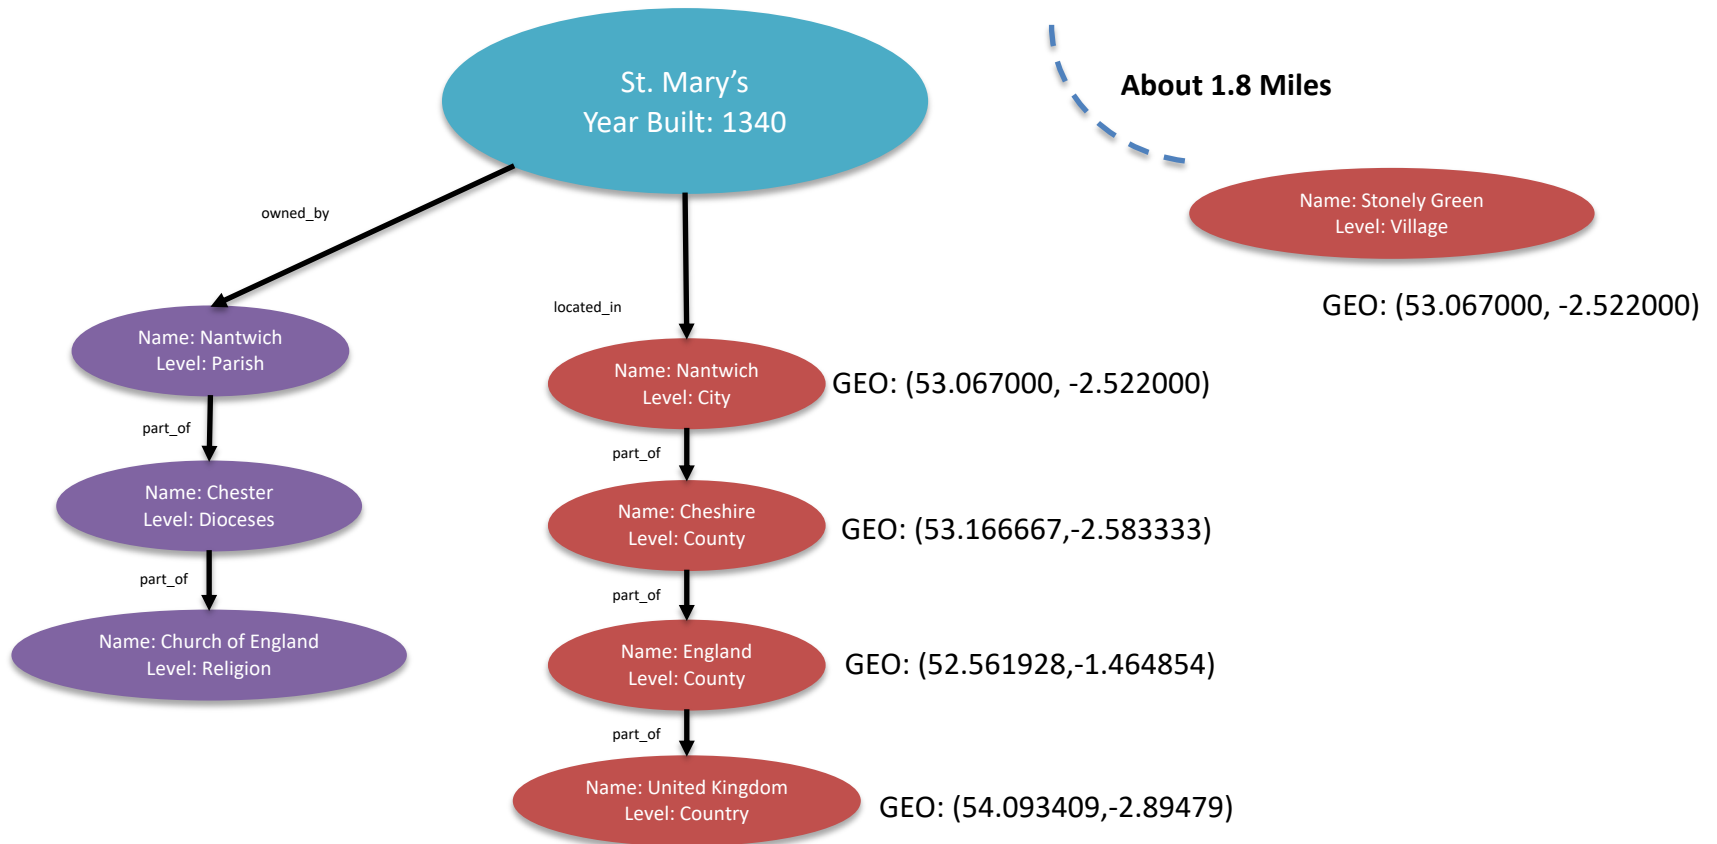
St. Mary's
Year Built: 1340

About 1.8 Miles

Name: Stonely Green
Level: Village

GEO: (53.067000, -2.522000)

owned_by

located_in

Name: Nantwich
Level: Parish

part_of

Name: Chester
Level: Dioceses

part_of

Name: Church of England
Level: Religion

Name: Nantwich
Level: City

GEO: (53.067000, -2.522000)

part_of

Name: Cheshire
Level: County

GEO: (53.166667,-2.583333)

part_of

Name: England
Level: County

GEO: (52.561928,-1.464854)

part_of

Name: United Kingdom
Level: Country

GEO: (54.093409,-2.89479)